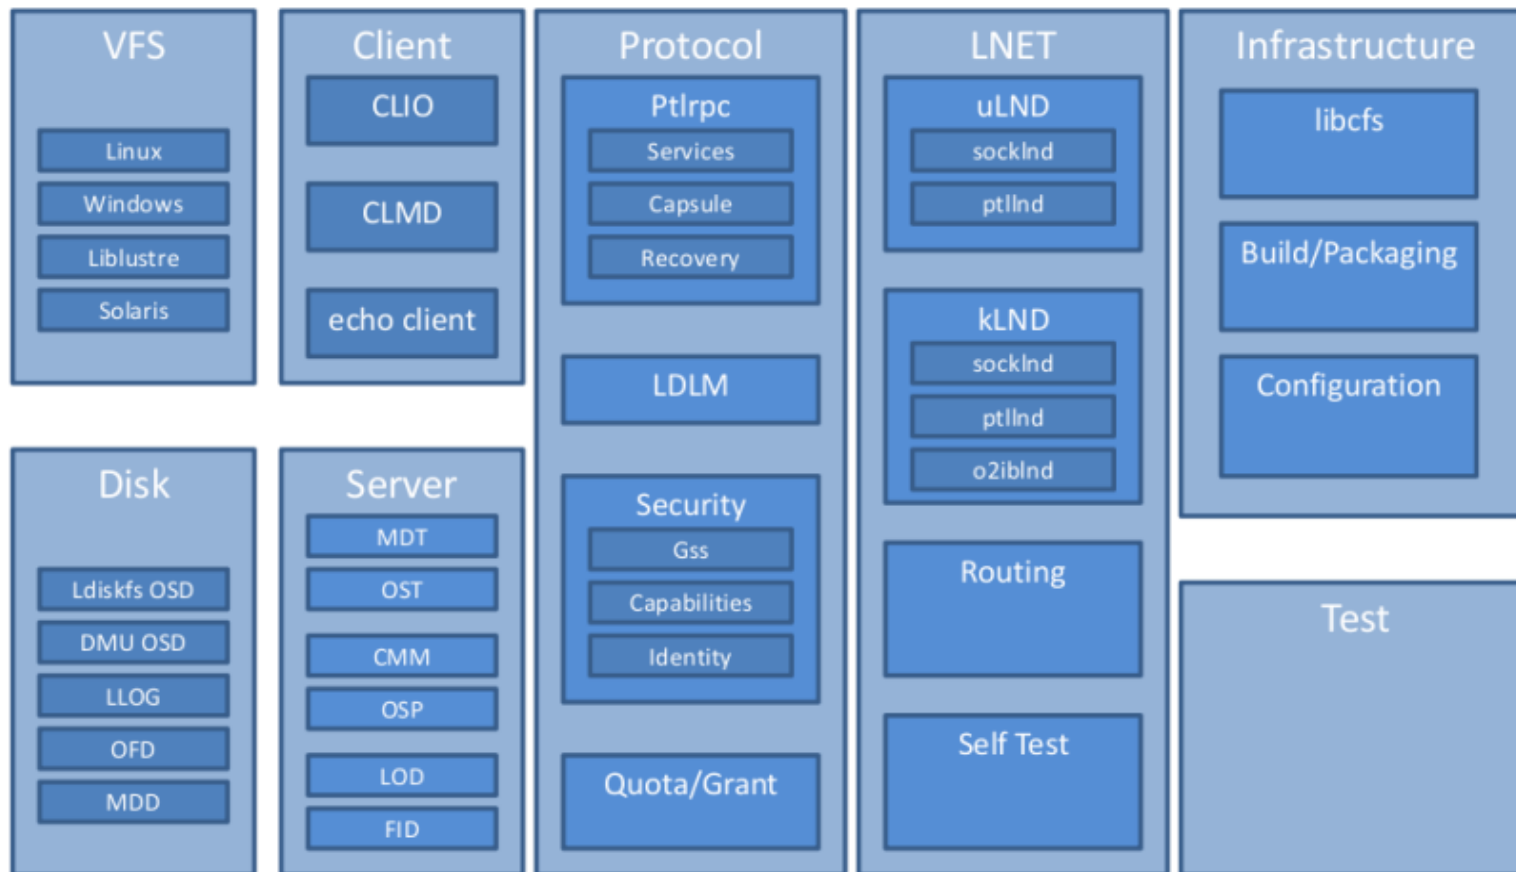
VFS
Linux
Windows
Liblustre
Solaris

Client
CLIO
CLMD
echo client

Protocol
Ptlrpc
Services
Capsule
Recovery
LDLM
Security
Gss
Capabilities
Identity
Quota/Grant

LNET
uLND
socklnd
ptllnd
kLND
socklnd
ptllnd
o2iblnd
Routing
Self Test

Infrastructure
libcfs
Build/Packaging
Configuration

Disk
Ldiskfs OSD
DMU OSD
LLOG
OFD
MDD

Server
MDT
OST
CMM
OSP
LOD
FID

Test